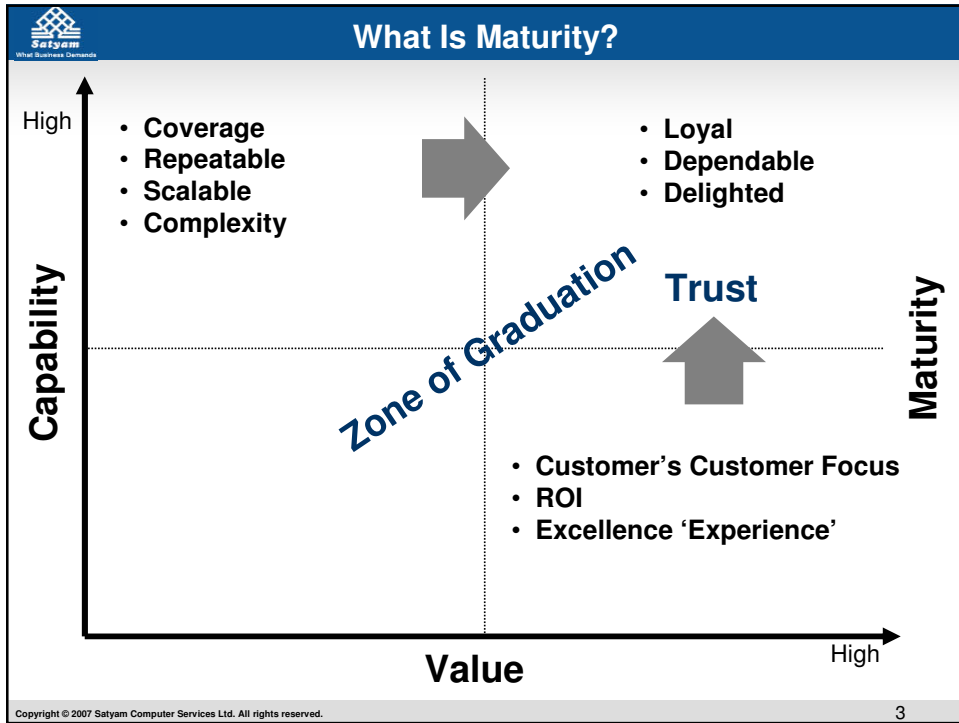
Satyam
What Business Demands

What Is Maturity?

High

- Coverage
- Repeatable
- Scalable
- Complexity

- Loyal
- Dependable
- Delighted

Capability

Zone of Graduation

Trust

Maturity

- Customer's Customer Focus
- ROI
- Excellence 'Experience'

Value

High

Copyright © 2007 Satyam Computer Services Ltd. All rights reserved.

3